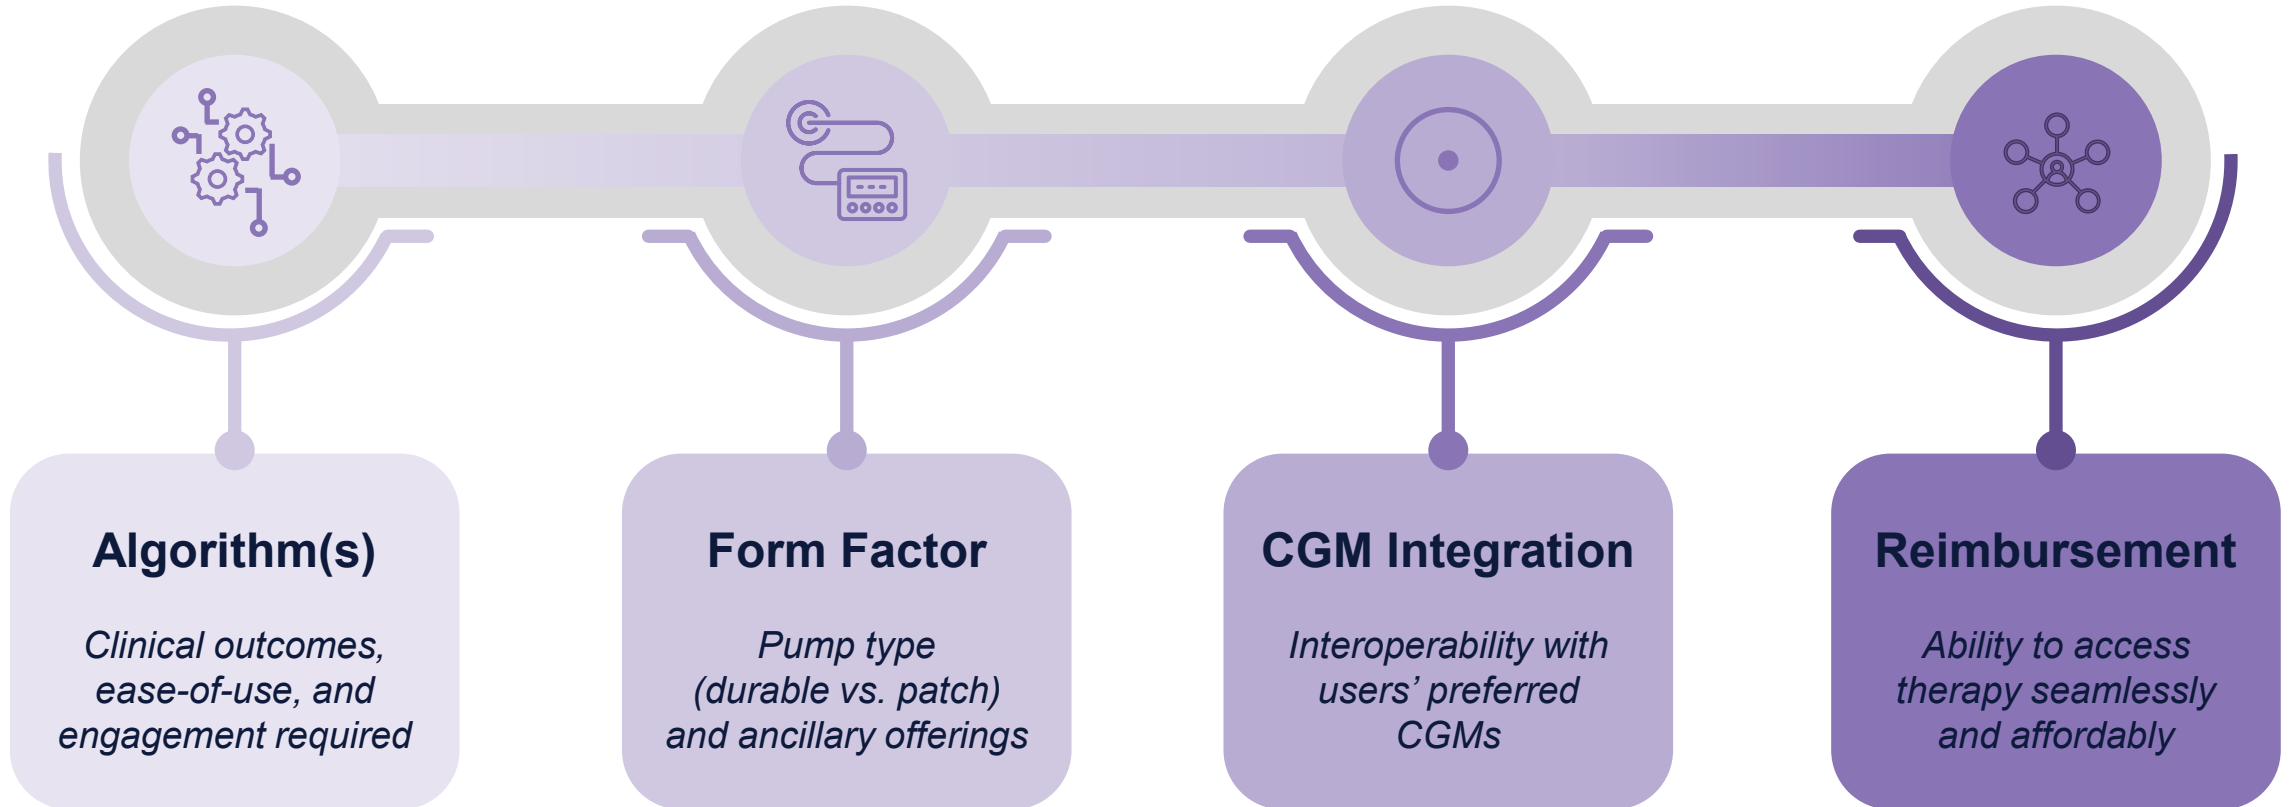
Algorithm(s)

Clinical outcomes, ease-of-use, and engagement required

Form Factor

Pump type (durable vs. patch) and ancillary offerings

CGM Integration

Interoperability with users' preferred CGMs

Reimbursement

Ability to access therapy seamlessly and affordably